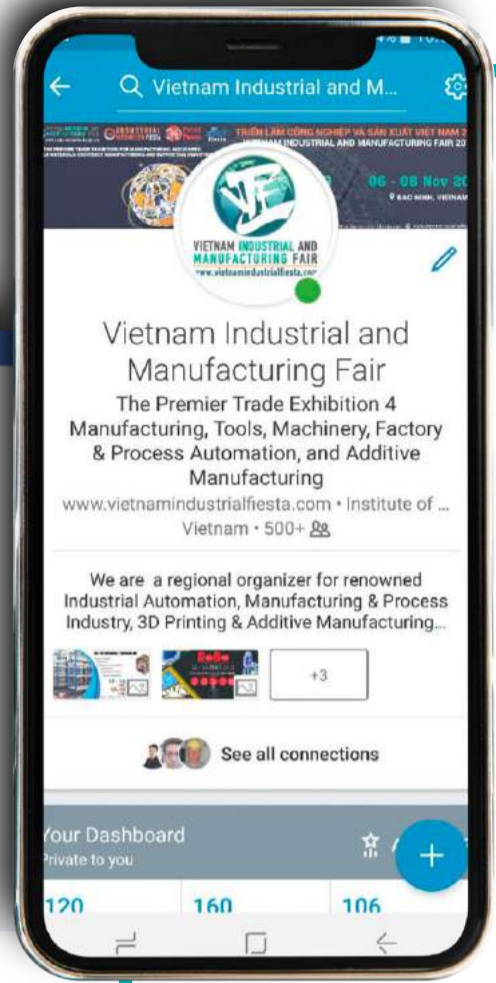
Vietnam Industrial and M...

TRIỂN LÃM CÔNG NGHIỆP VÀ SẢN XUẤT VIỆT NAM 2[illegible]
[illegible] INDUSTRIAL AND MANUFACTURING FAIR 20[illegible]
06 - 08 Nov 20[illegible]
BAC NINH, VIETNAM

VIETNAM INDUSTRIAL AND MANUFACTURING FAIR
www.vietnamindustrialfiesta.com

Vietnam Industrial and Manufacturing Fair

The Premier Trade Exhibition 4 Manufacturing, Tools, Machinery, Factory & Process Automation, and Additive Manufacturing

www.vietnamindustrialfiesta.com • Institute of ...
Vietnam • 500+

We are a regional organizer for renowned Industrial Automation, Manufacturing & Process Industry, 3D Printing & Additive Manufacturing...

+3

See all connections

Your Dashboard
Private to you

120
160
106